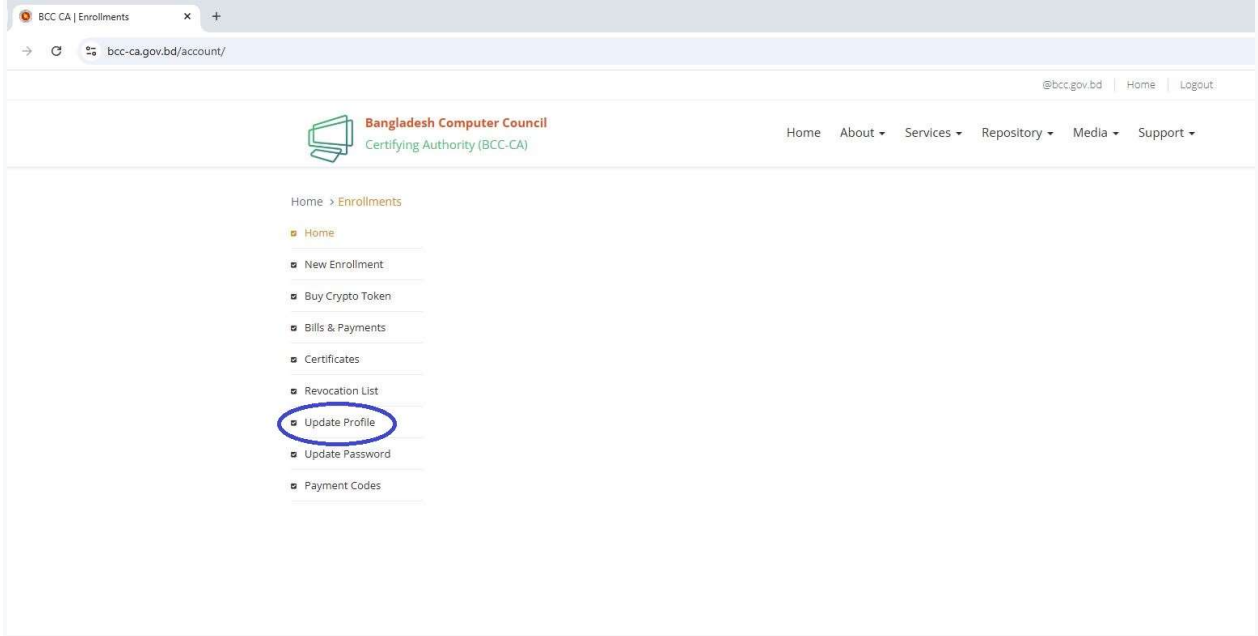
BCC CA | Enrollments

bcc-ca.gov.bd/account/

@bcc.gov.bd | Home | Logout

Bangladesh Computer Council
Certifying Authority (BCC-CA)

Home About ▾ Services ▾ Repository ▾ Media ▾ Support ▾

Home > Enrollments

Home
New Enrollment
Buy Crypto Token
Bills & Payments
Certificates
Revocation List
Update Profile
Update Password
Payment Codes